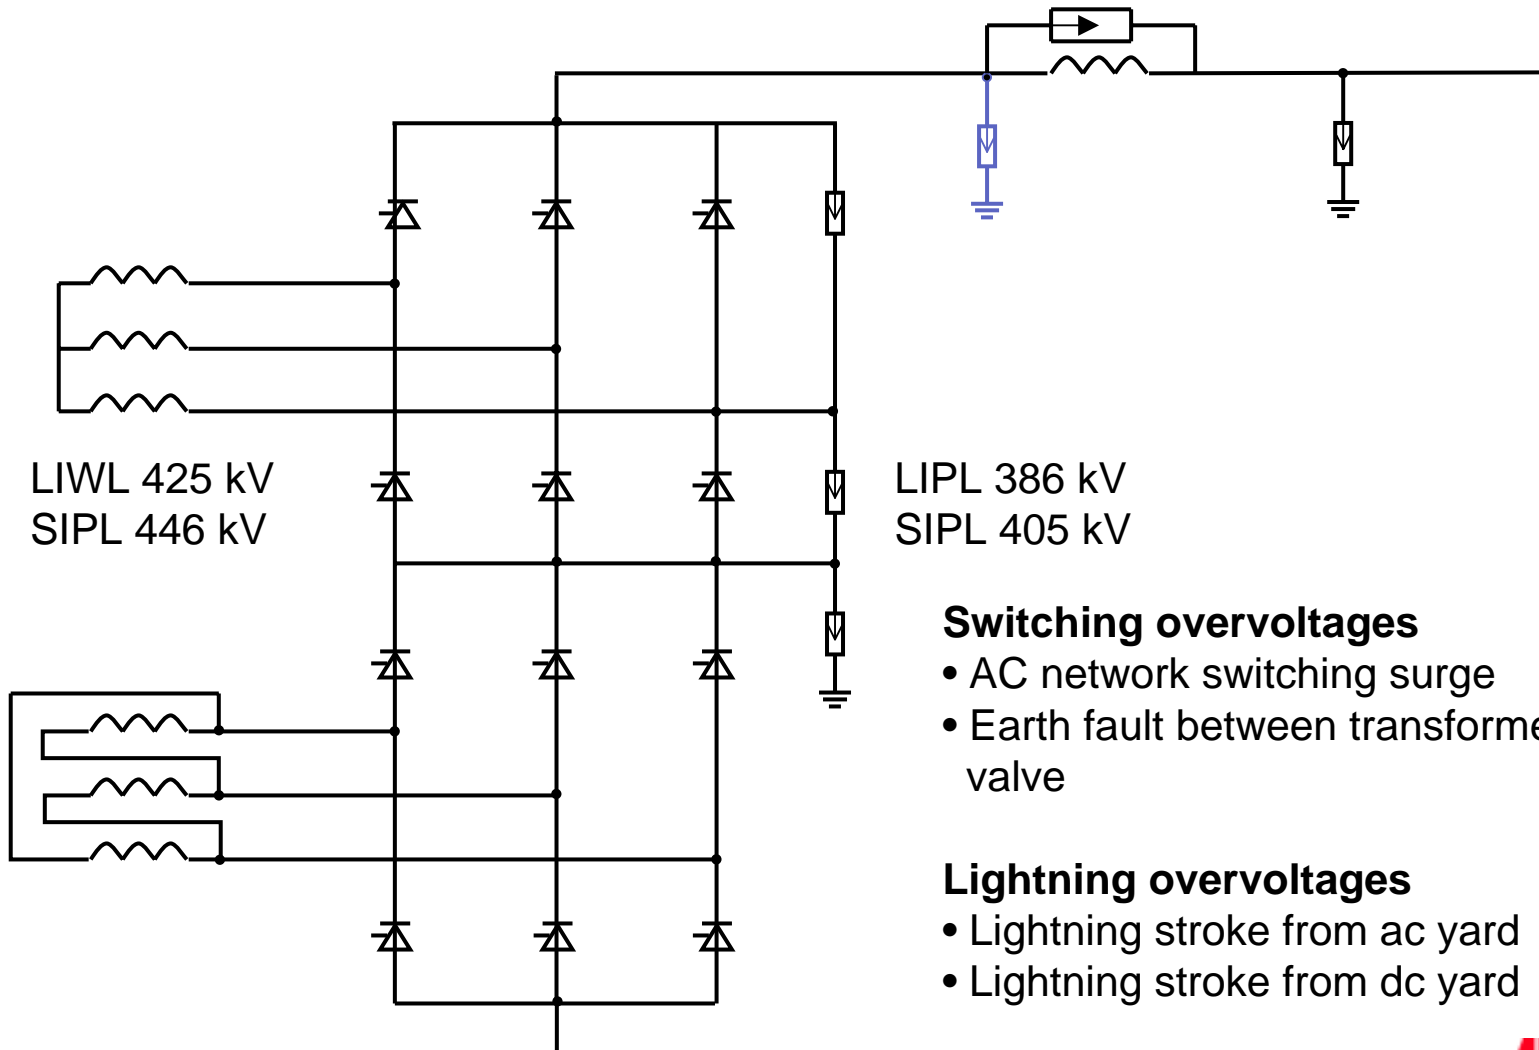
LIWL 425 kV
SIPL 446 kV

LIPL 386 kV
SIPL 405 kV

**Switching overvoltages**
• AC network switching surge
• Earth fault between transforme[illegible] valve

**Lightning overvoltages**
• Lightning stroke from ac yard
• Lightning stroke from dc yard